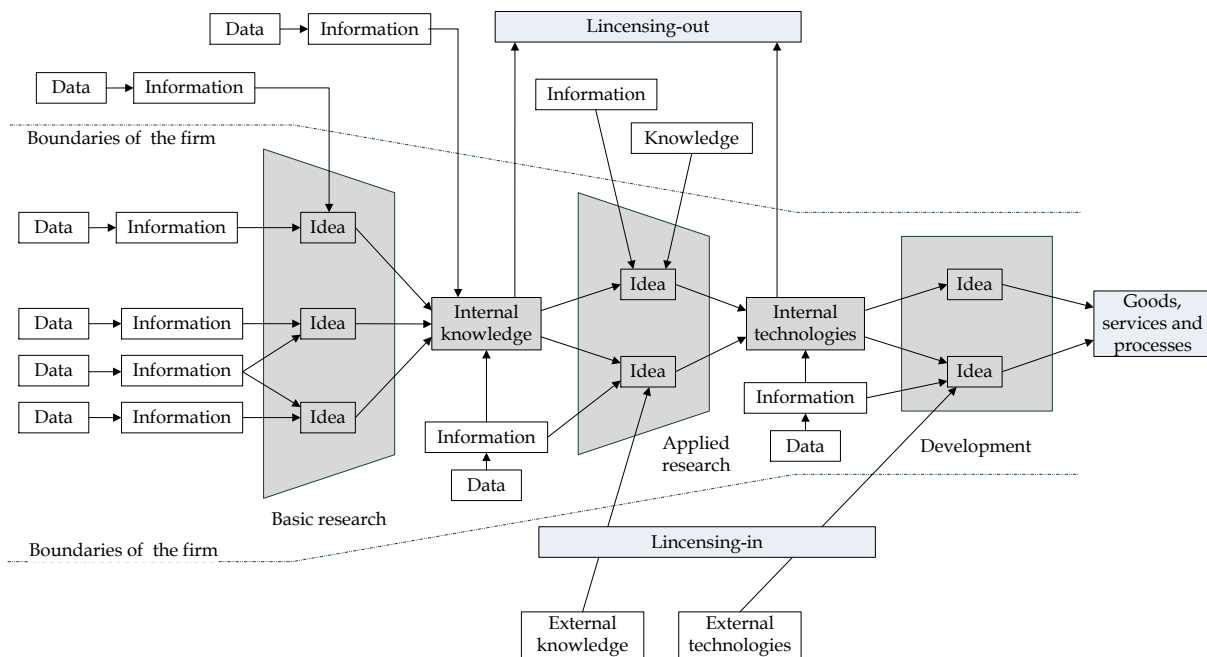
Data
Information
Lincensing-out
Data
Information
Information
Knowledge
Boundaries of the firm
Data
Information
Idea
Internal knowledge
Idea
Internal technologies
Idea
Goods, services and processes
Data
Information
Idea
Data
Information
Idea
Idea
Data
Information
Idea
Information
Information
Applied research
Data
Development
Data
Basic research
Boundaries of the firm
Lincensing-in
External knowledge
External technologies